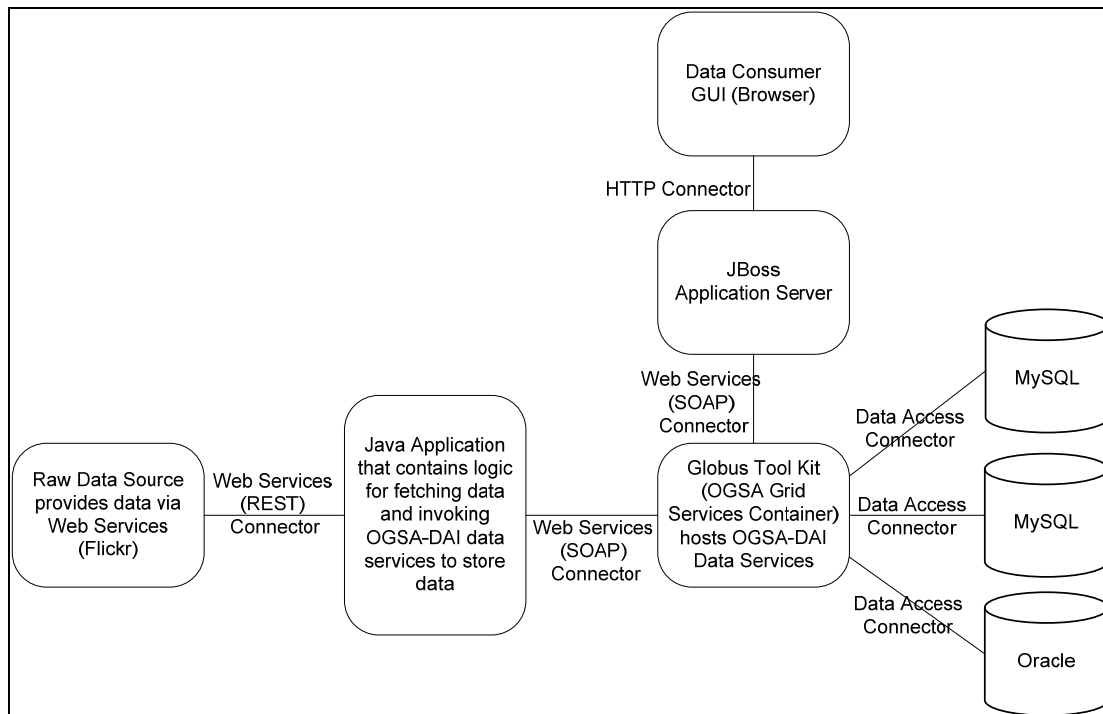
Data Consumer GUI (Browser)

HTTP Connector

JBoss Application Server

Web Services (SOAP) Connector

MySQL

Data Access Connector

Raw Data Source provides data via Web Services (Flickr)

Web Services (REST) Connector

Java Application that contains logic for fetching data and invoking OGSA-DAI data services to store data

Web Services (SOAP) Connector

Globus Tool Kit (OGSA Grid Services Container) hosts OGSA-DAI Data Services

Data Access Connector

MySQL

Data Access Connector

Oracle